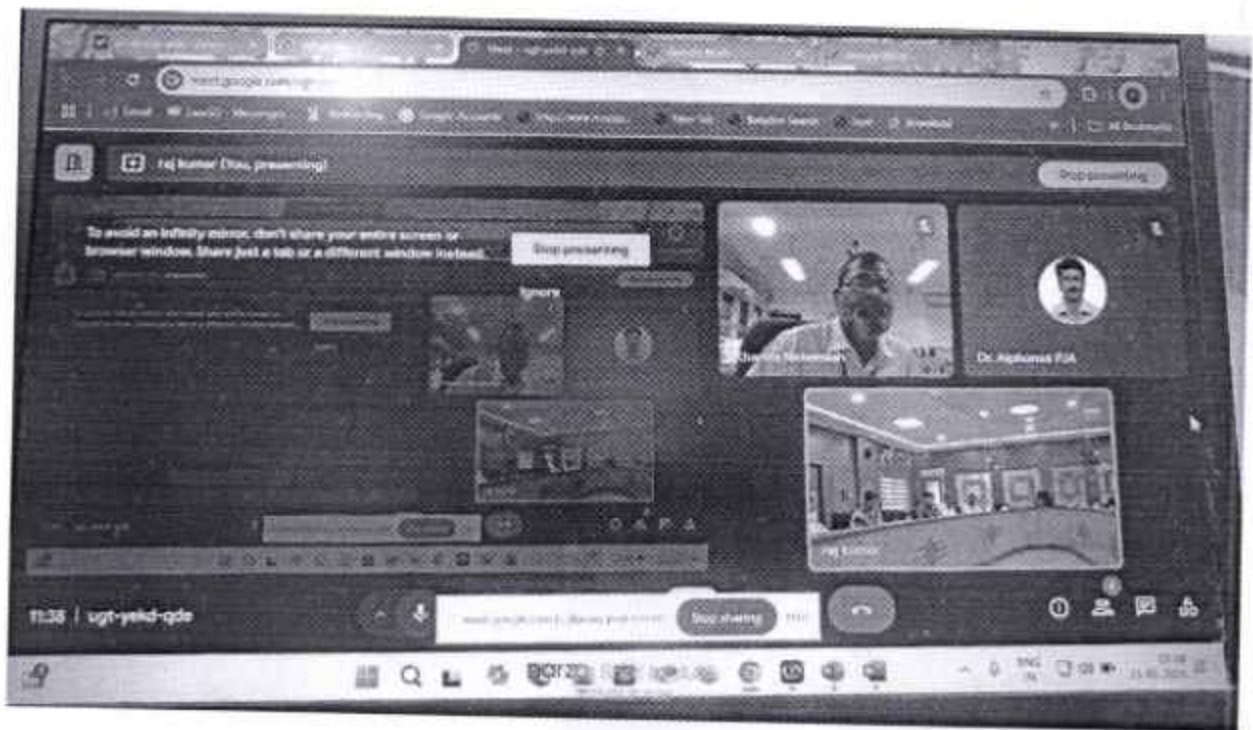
meet.google.com/ugt-

raj Kumar (You, presenting)

Stop presenting

To avoid an infinity mirror, don't share your entire screen or browser window. Share just a tab or a different window instead.

Stop presenting

Ignore

Dr. Alphonse PJA

raj Kumar

11:38 | ugt-yekd-qde

meet.google.com is sharing your screen

Stop sharing

Hide

ENG IN